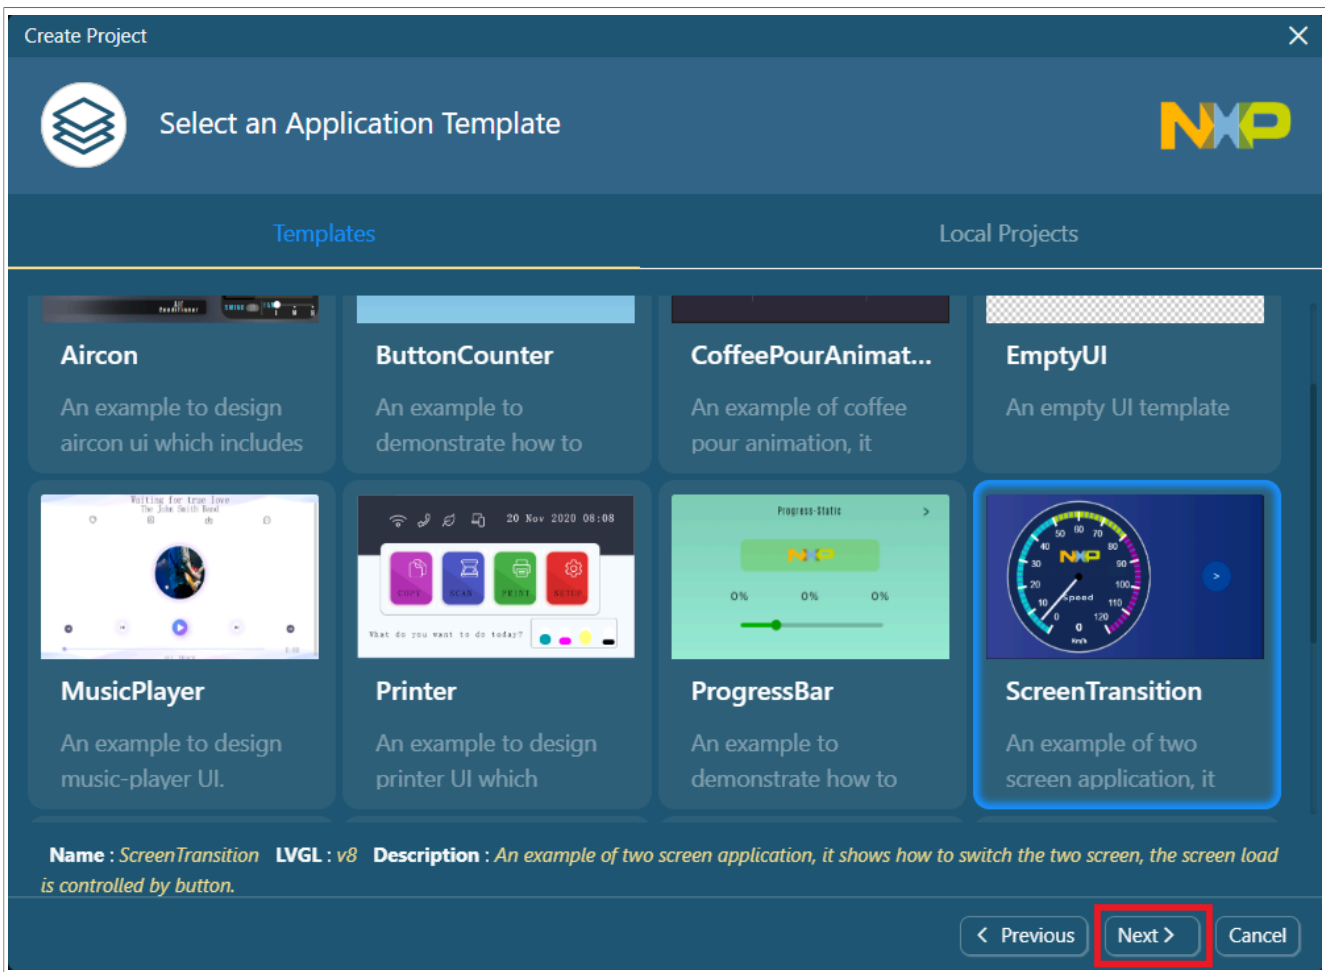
Create Project

Select an Application Template

NXP

Templates

Local Projects

Aircon

An example to design aircon ui which includes

ButtonCounter

An example to demonstrate how to

CoffeePourAnimat...

An example of coffee pour animation, it

EmptyUI

An empty UI template

Waiting for true love
The John Smith Band

MusicPlayer

An example to design music-player UI.

20 Nov 2020 08:08

COPY SCAN PRINT SETUP

What do you want to do today?

Printer

An example to design printer UI which

Progress-Static

NXP

0% 0% 0%

ProgressBar

An example to demonstrate how to

0 10 20 30 40 50 60 70 80 90 100 110 120

NXP

Speed

Km/h

ScreenTransition

An example of two screen application, it

Name : ScreenTransition LVGL : v8 Description : An example of two screen application, it shows how to switch the two screen, the screen load is controlled by button.

Previous

Next

Cancel